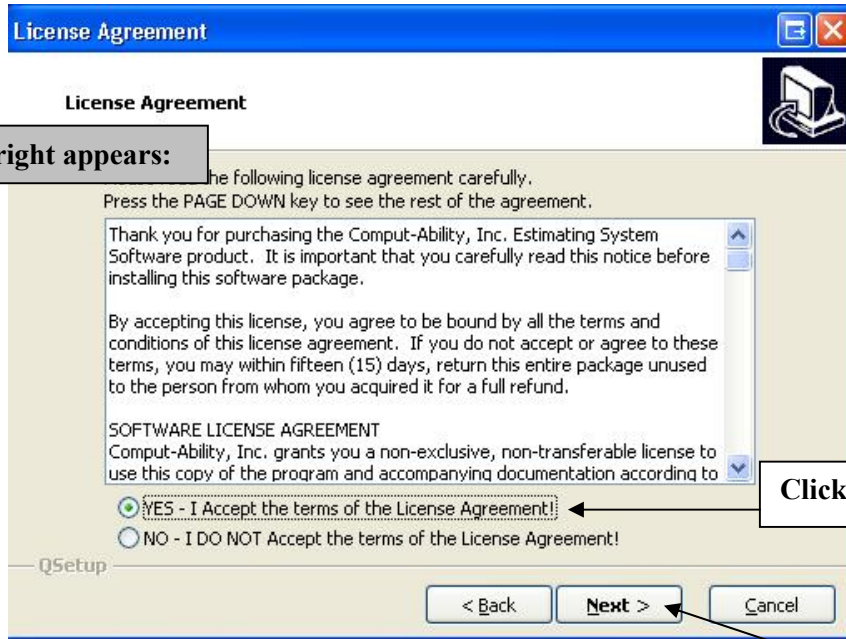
License Agreement

License Agreement

right appears:

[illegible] the following license agreement carefully.
Press the PAGE DOWN key to see the rest of the agreement.

Thank you for purchasing the Comput-Ability, Inc. Estimating System Software product. It is important that you carefully read this notice before installing this software package.

By accepting this license, you agree to be bound by all the terms and conditions of this license agreement. If you do not accept or agree to these terms, you may within fifteen (15) days, return this entire package unused to the person from whom you acquired it for a full refund.

SOFTWARE LICENSE AGREEMENT
Comput-Ability, Inc. grants you a non-exclusive, non-transferable license to use this copy of the program and accompanying documentation according to

YES - I Accept the terms of the License Agreement!

NO - I DO NOT Accept the terms of the License Agreement!

Click

QSetup

< Back

Next >

Cancel